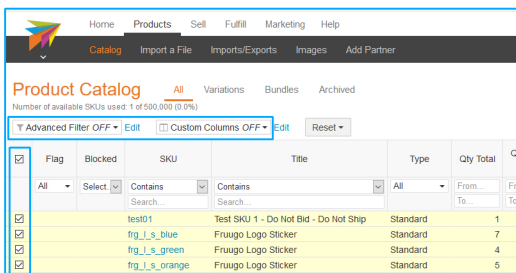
Home Products Sell Fulfill Marketing Help

Catalog Import a File Imports/Exports Images Add Partner

Product Catalog All Variations Bundles Archived

Number of available SKUs used: 1 of 500,000 (0.0%)

Advanced Filter OFF Edit Custom Columns OFF Edit Reset

| ☑ | Flag | Blocked | SKU | Title | Type | Qty Total | Q |
|---|---|---|---|---|---|---|---|
| | All | Select.. | Contains Search... | Contains Search... | All | From... To... | Fr To |
| ☑ | | | test01 | Test SKU 1 - Do Not Bid - Do Not Ship | Standard | 1 | |
| ☑ | | | frg_l_s_blue | Fruugo Logo Sticker | Standard | 7 | |
| ☑ | | | frg_l_s_green | Fruugo Logo Sticker | Standard | 4 | |
| ☑ | | | frg_l_s_orange | Fruugo Logo Sticker | Standard | 5 | |